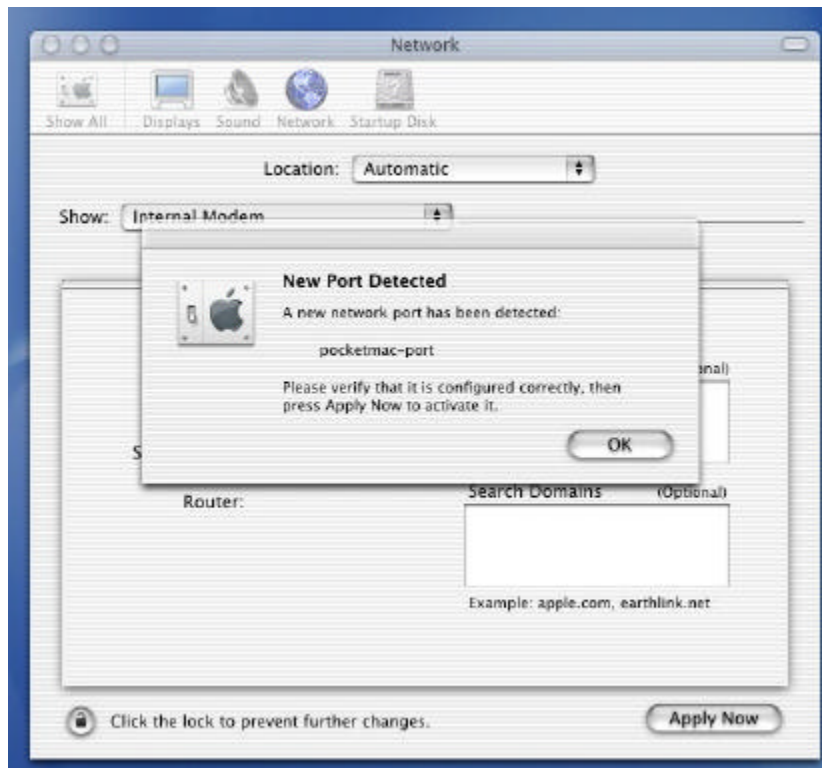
Network

Show All Displays Sound Network Startup Disk

Location: Automatic

Show: Internal Modem

New Port Detected

A new network port has been detected:

pocketmac-port

Please verify that it is configured correctly, then press Apply Now to activate it.

OK

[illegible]onal)

S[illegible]

Router:

Search Domains (Optional)

Example: apple.com, earthlink.net

Click the lock to prevent further changes.

Apply Now